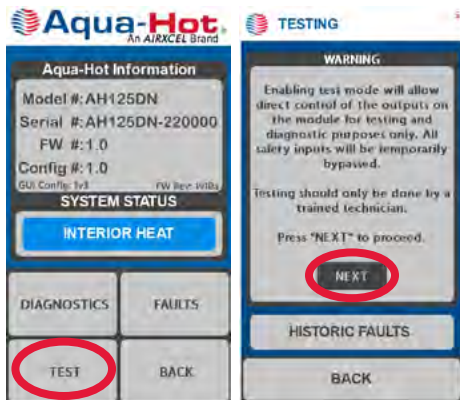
Aqua-Hot
An AIRXCEL Brand

Aqua-Hot Information

Model #:AH125DN
Serial #:AH125DN-220000
FW #:1.0
Config #:1.0
GUI Config: 1v3 FW Rev: W8b

SYSTEM STATUS

INTERIOR HEAT

DIAGNOSTICS
FAULTS
TEST
BACK

TESTING

WARNING

Enabling test mode will allow direct control of the outputs on the module for testing and diagnostic purposes only. All safety inputs will be temporarily bypassed.

Testing should only be done by a trained technician.

Press "NEXT" to proceed.

NEXT

HISTORIC FAULTS

BACK